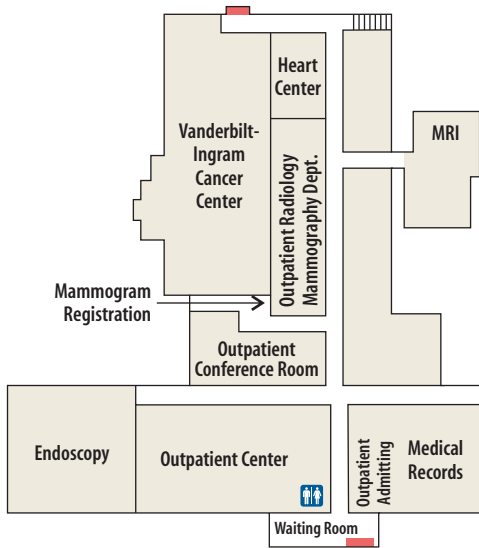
Heart Center

MRI

Vanderbilt-Ingram Cancer Center

Outpatient Radiology Mammography Dept.

Mammogram Registration

Outpatient Conference Room

Endoscopy

Outpatient Center

Outpatient Admitting

Medical Records

Waiting Room